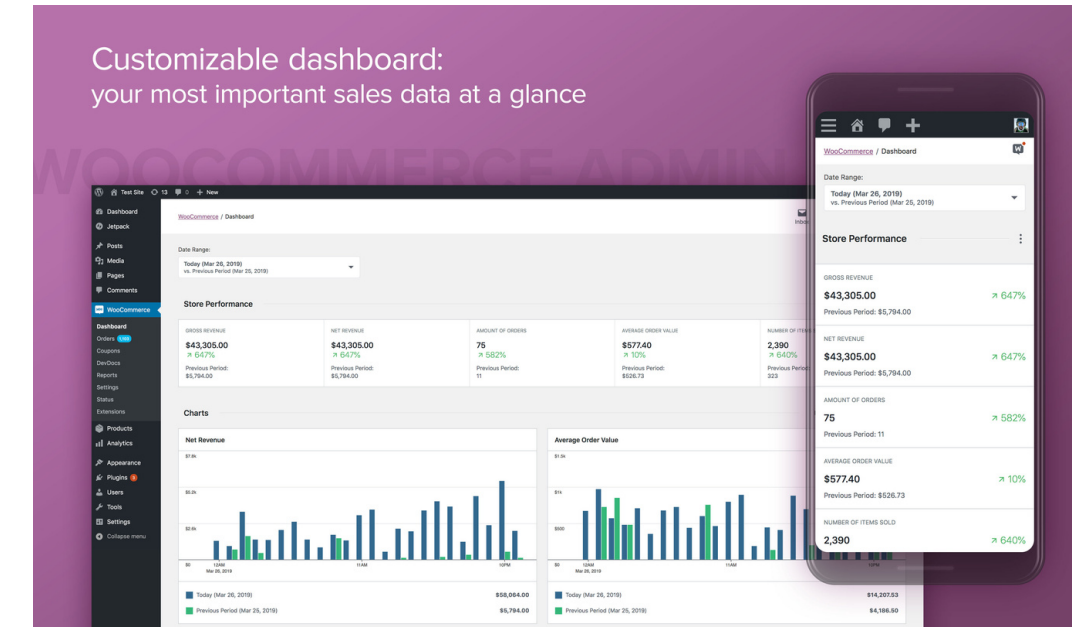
Customizable dashboard:
your most important sales data at a glance

WOOCOMMERCE ADMIN

Test Site 13 0 + New

Dashboard
Jetpack
Posts
Media
Pages
Comments
WooCommerce
Dashboard
Orders
Coupons
DevDocs
Reports
Settings
Status
Extensions
Products
Analytics
Appearance
Plugins
Users
Tools
Settings
Collapse menu

WooCommerce / Dashboard

Inbox

Date Range:
Today (Mar 26, 2019)
vs. Previous Period (Mar 25, 2019)

Store Performance

| GROSS REVENUE | NET REVENUE | AMOUNT OF ORDERS | AVERAGE ORDER VALUE | NUMBER OF ITEMS |
|---|---|---|---|---|
| $43,305.00 ↗ 647% | $43,305.00 ↗ 647% | 75 ↗ 582% | $577.40 ↗ 10% | 2,390 ↗ 640% |
| Previous Period: $5,794.00 | Previous Period: $5,794.00 | Previous Period: 11 | Previous Period: $526.73 | Previous Period: 323 |

Charts

Net Revenue
$7.8k
$5.2k
$2.6k
$0
12AM Mar 26, 2019
11AM
10PM
Today (Mar 26, 2019) $58,064.00
Previous Period (Mar 25, 2019) $5,794.00

Average Order Value
$1.5k
$1k
$500
$0
12AM Mar 26, 2019
11AM
10PM
Today (Mar 26, 2019) $14,207.53
Previous Period (Mar 25, 2019) $4,186.50

WooCommerce / Dashboard

Date Range:
Today (Mar 26, 2019)
vs. Previous Period (Mar 25, 2019)

Store Performance

GROSS REVENUE
$43,305.00 ↗ 647%
Previous Period: $5,794.00

NET REVENUE
$43,305.00 ↗ 647%
Previous Period: $5,794.00

AMOUNT OF ORDERS
75 ↗ 582%
Previous Period: 11

AVERAGE ORDER VALUE
$577.40 ↗ 10%
Previous Period: $526.73

NUMBER OF ITEMS SOLD
2,390 ↗ 640%